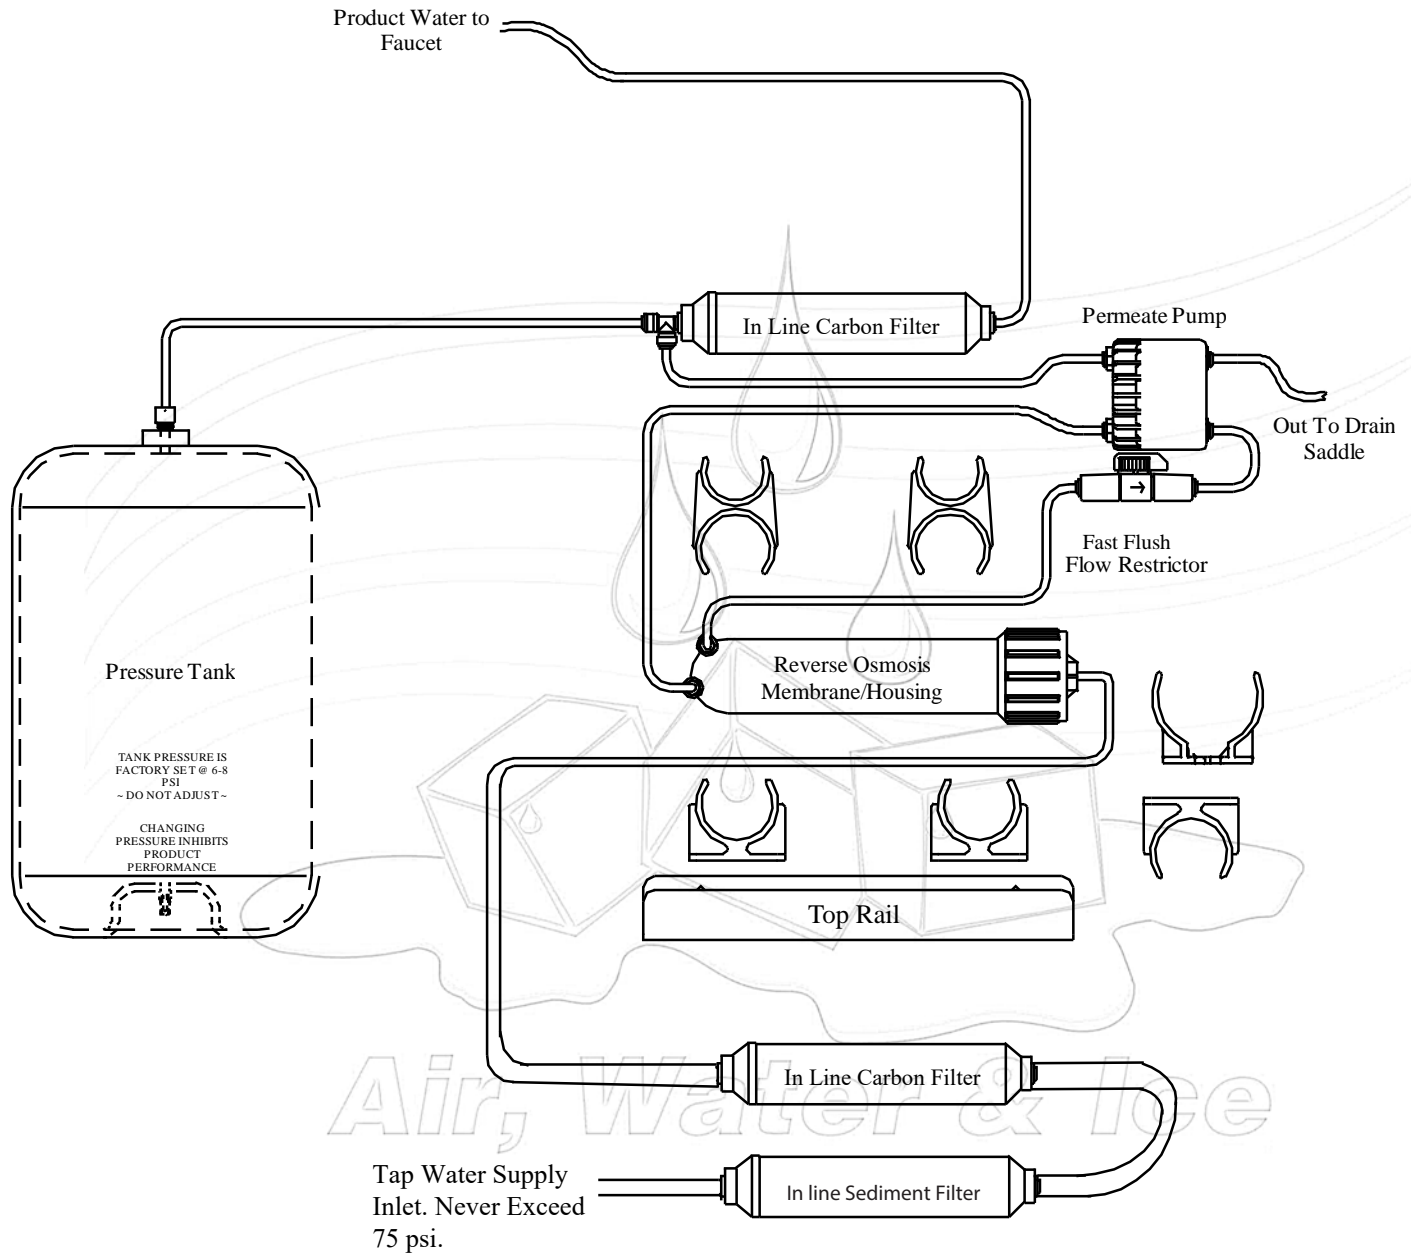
Product Water to Faucet

In Line Carbon Filter

Permeate Pump

Out To Drain Saddle

Fast Flush Flow Restrictor

Pressure Tank

TANK PRESSURE IS FACTORY SET @ 6-8 PSI
~ DO NOT ADJUST ~

CHANGING PRESSURE INHIBITS PRODUCT PERFORMANCE

Reverse Osmosis Membrane/Housing

Top Rail

Air, Water & Ice

In Line Carbon Filter

Tap Water Supply Inlet. Never Exceed 75 psi.

In line Sediment Filter